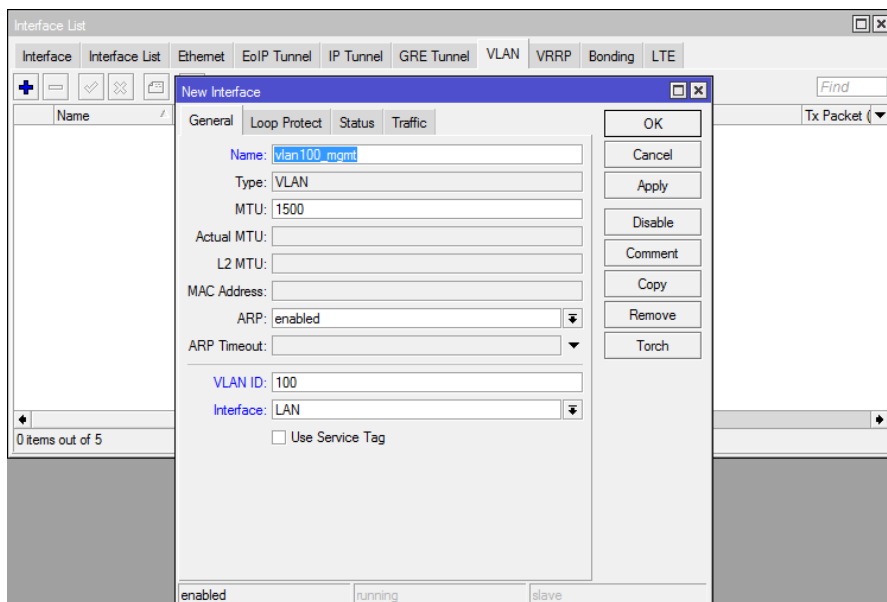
Interface List

Interface | Interface List | Ethernet | EoIP Tunnel | IP Tunnel | GRE Tunnel | VLAN | VRRP | Bonding | LTE

Find

Name

Tx Packet (

0 items out of 5

New Interface

General | Loop Protect | Status | Traffic

Name: vlan100_mgmt
Type: VLAN
MTU: 1500
Actual MTU:
L2 MTU:
MAC Address:
ARP: enabled
ARP Timeout:

VLAN ID: 100
Interface: LAN

Use Service Tag

OK
Cancel
Apply
Disable
Comment
Copy
Remove
Torch

enabled | running | slave